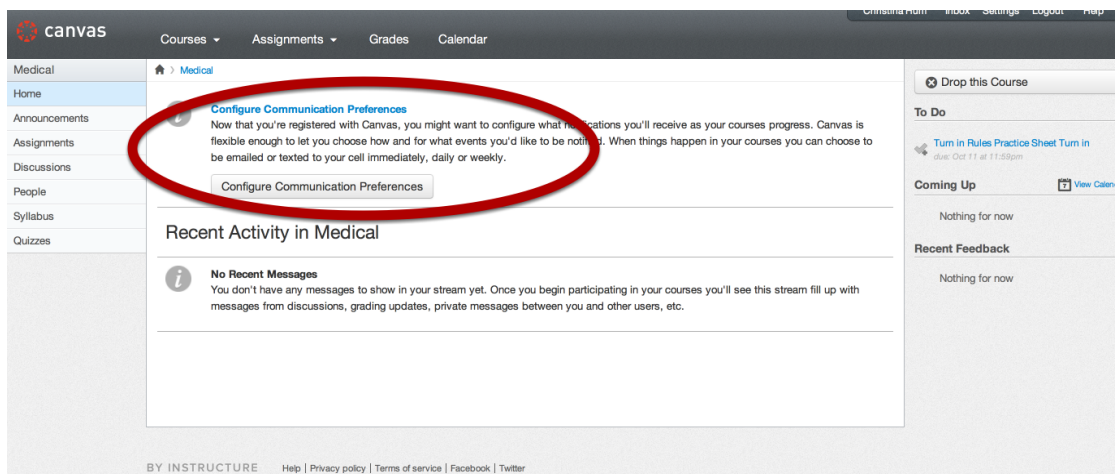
Christina Hum Inbox Settings Logout Help

canvas

Courses Assignments Grades Calendar

Medical
Home
Announcements
Assignments
Discussions
People
Syllabus
Quizzes

Medical

Configure Communication Preferences
Now that you're registered with Canvas, you might want to configure what n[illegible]ications you'll receive as your courses progress. Canvas is flexible enough to let you choose how and for what events you'd like to be notifi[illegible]. When things happen in your courses you can choose to be emailed or texted to your cell immediately, daily or weekly.

Configure Communication Preferences

Recent Activity in Medical

No Recent Messages
You don't have any messages to show in your stream yet. Once you begin participating in your courses you'll see this stream fill up with messages from discussions, grading updates, private messages between you and other users, etc.

Drop this Course

To Do

Turn in Rules Practice Sheet Turn in
due: Oct 11 at 11:59pm

Coming Up

View Calen

Nothing for now

Recent Feedback

Nothing for now

BY INSTRUCTURE Help | Privacy policy | Terms of service | Facebook | Twitter